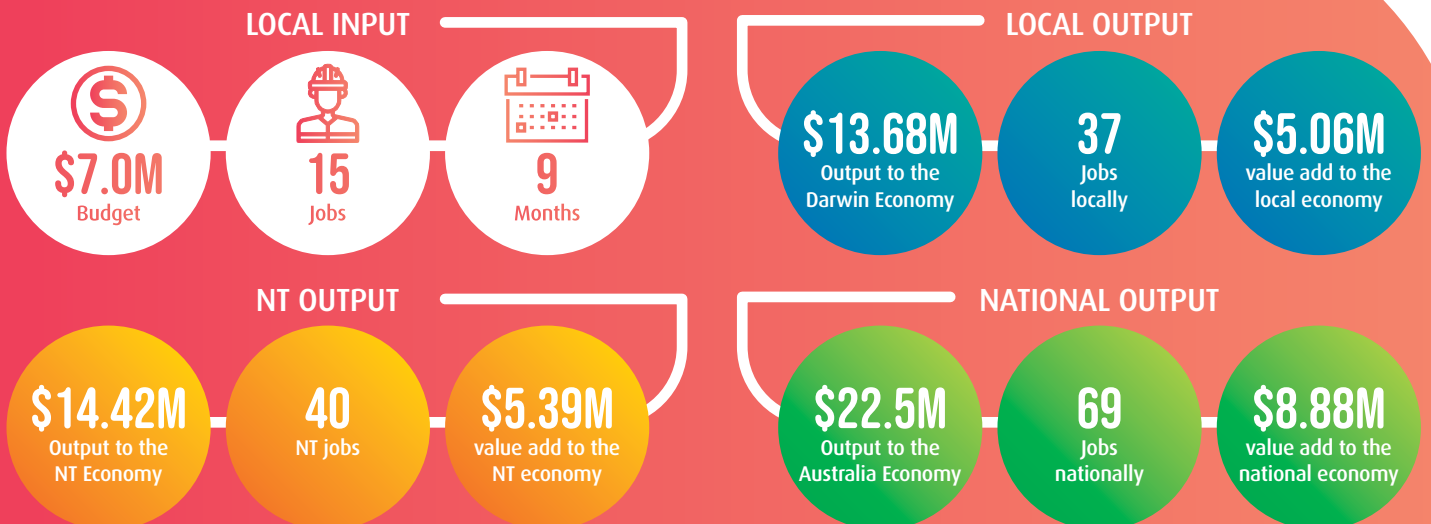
LOCAL INPUT

$7.0M
Budget

15
Jobs

9
Months

LOCAL OUTPUT

$13.68M
Output to the Darwin Economy

37
Jobs locally

$5.06M
value add to the local economy

NT OUTPUT

$14.42M
Output to the NT Economy

40
NT jobs

$5.39M
value add to the NT economy

NATIONAL OUTPUT

$22.5M
Output to the Australia Economy

69
Jobs nationally

$8.88M
value add to the national economy